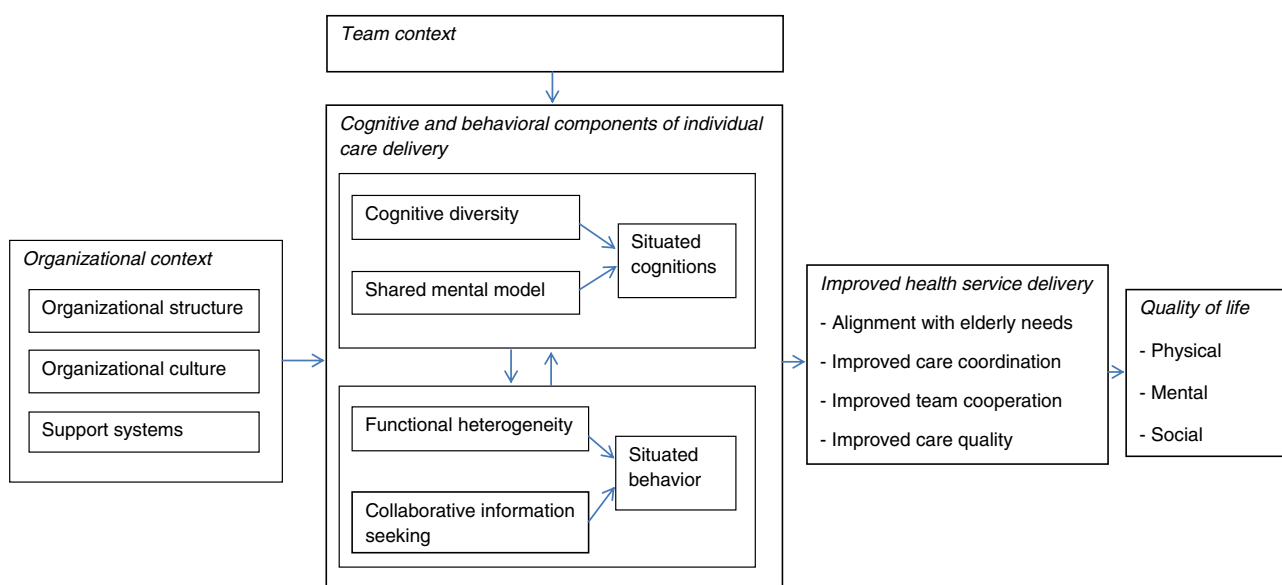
Team context

Cognitive and behavioral components of individual care delivery

Cognitive diversity

Shared mental model

Situated cognitions

Functional heterogeneity

Collaborative information seeking

Situated behavior

Organizational context

Organizational structure

Organizational culture

Support systems

Improved health service delivery

- Alignment with elderly needs

- Improved care coordination

- Improved team cooperation

- Improved care quality

Quality of life

- Physical

- Mental

- Social